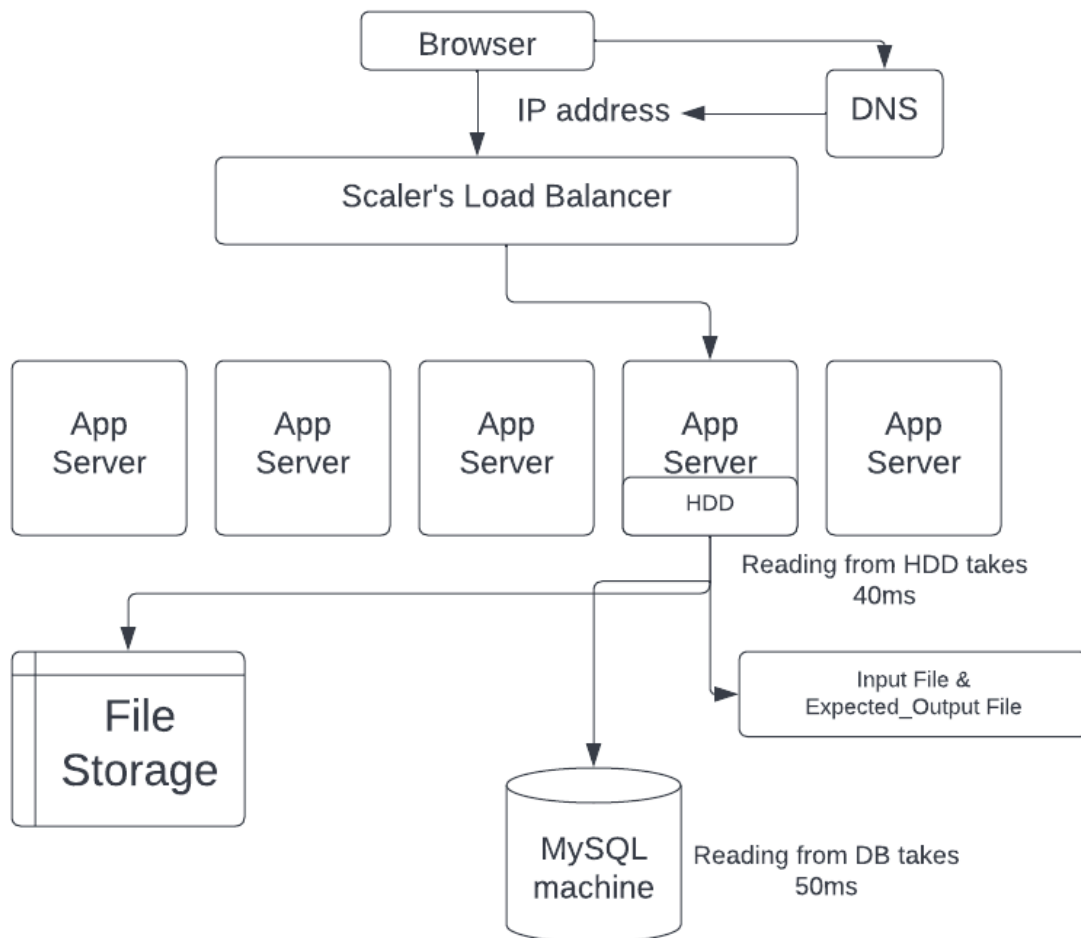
Browser

IP address

DNS

Scaler's Load Balancer

App Server

App Server

App Server

App Server

HDD

App Server

Reading from HDD takes 40ms

File Storage

Input File & Expected_Output File

MySQL machine

Reading from DB takes 50ms